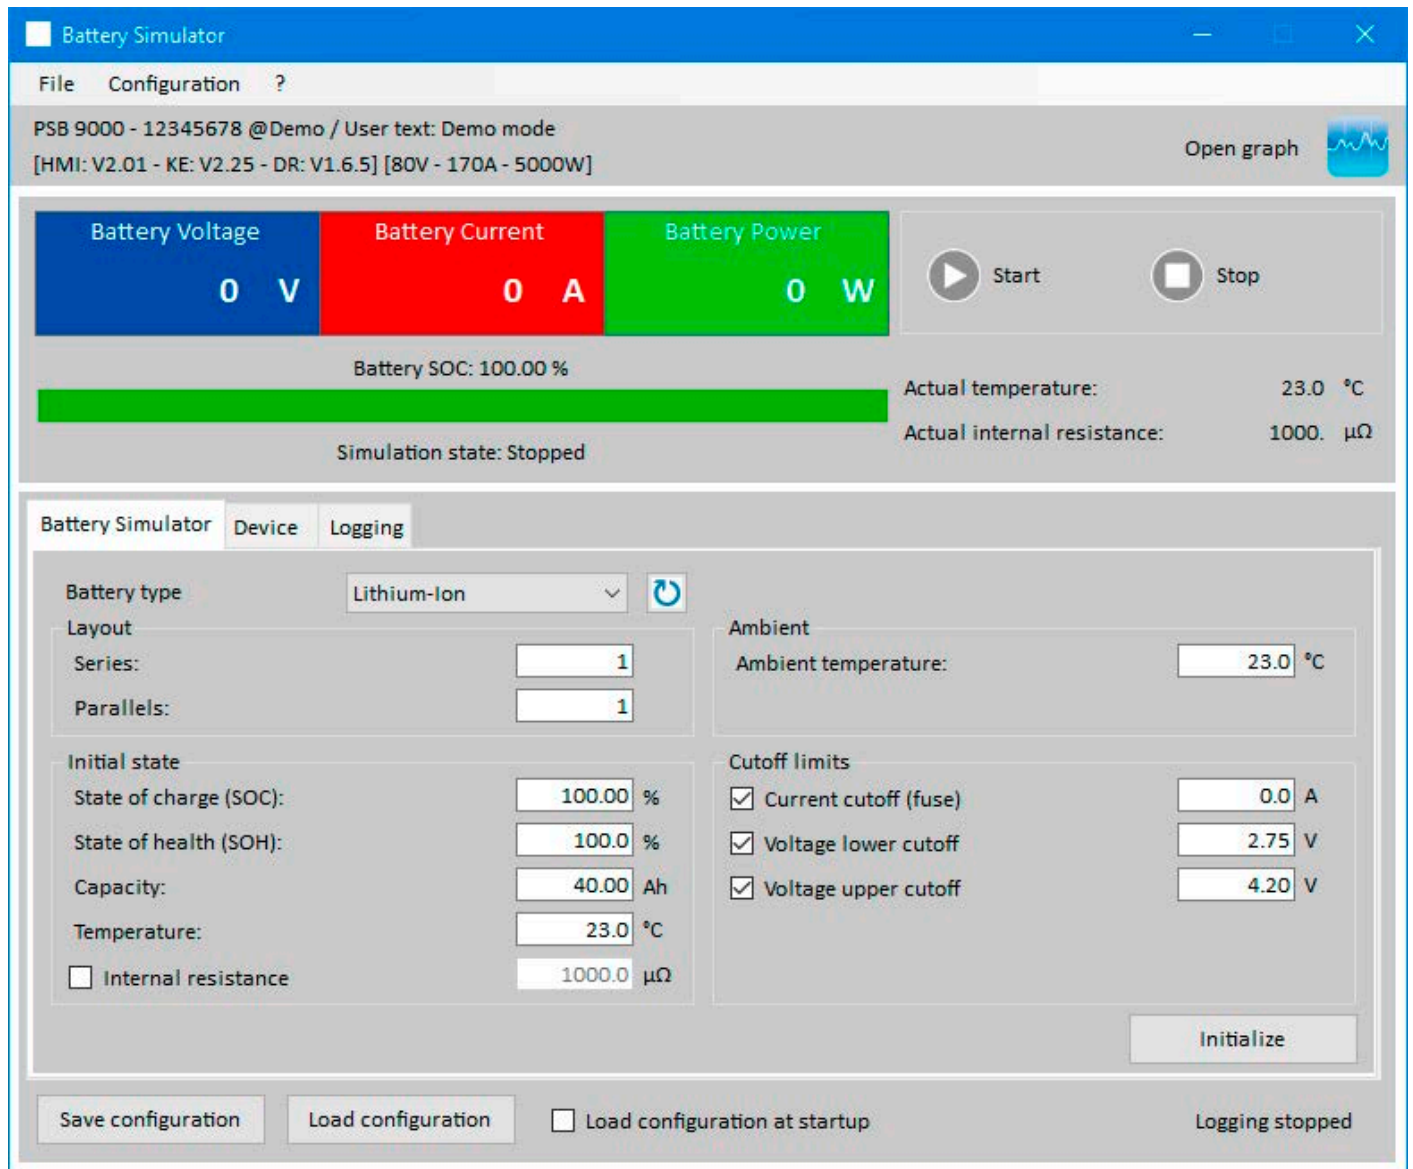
Battery Simulator

File Configuration ?

PSB 9000 - 12345678 @Demo / User text: Demo mode
[HMI: V2.01 - KE: V2.25 - DR: V1.6.5] [80V - 170A - 5000W]

Open graph

Battery Voltage
0 V

Battery Current
0 A

Battery Power
0 W

Start Stop

Battery SOC: 100.00 %

Simulation state: Stopped

Actual temperature: 23.0 °C

Actual internal resistance: 1000. μΩ

Battery Simulator Device Logging

Battery type Lithium-Ion

Layout

Series: 1

Parallels: 1

Ambient

Ambient temperature: 23.0 °C

Initial state

State of charge (SOC): 100.00 %

State of health (SOH): 100.0 %

Capacity: 40.00 Ah

Temperature: 23.0 °C

Internal resistance 1000.0 μΩ

Cutoff limits

Current cutoff (fuse) 0.0 A

Voltage lower cutoff 2.75 V

Voltage upper cutoff 4.20 V

Initialize

Save configuration Load configuration Load configuration at startup Logging stopped